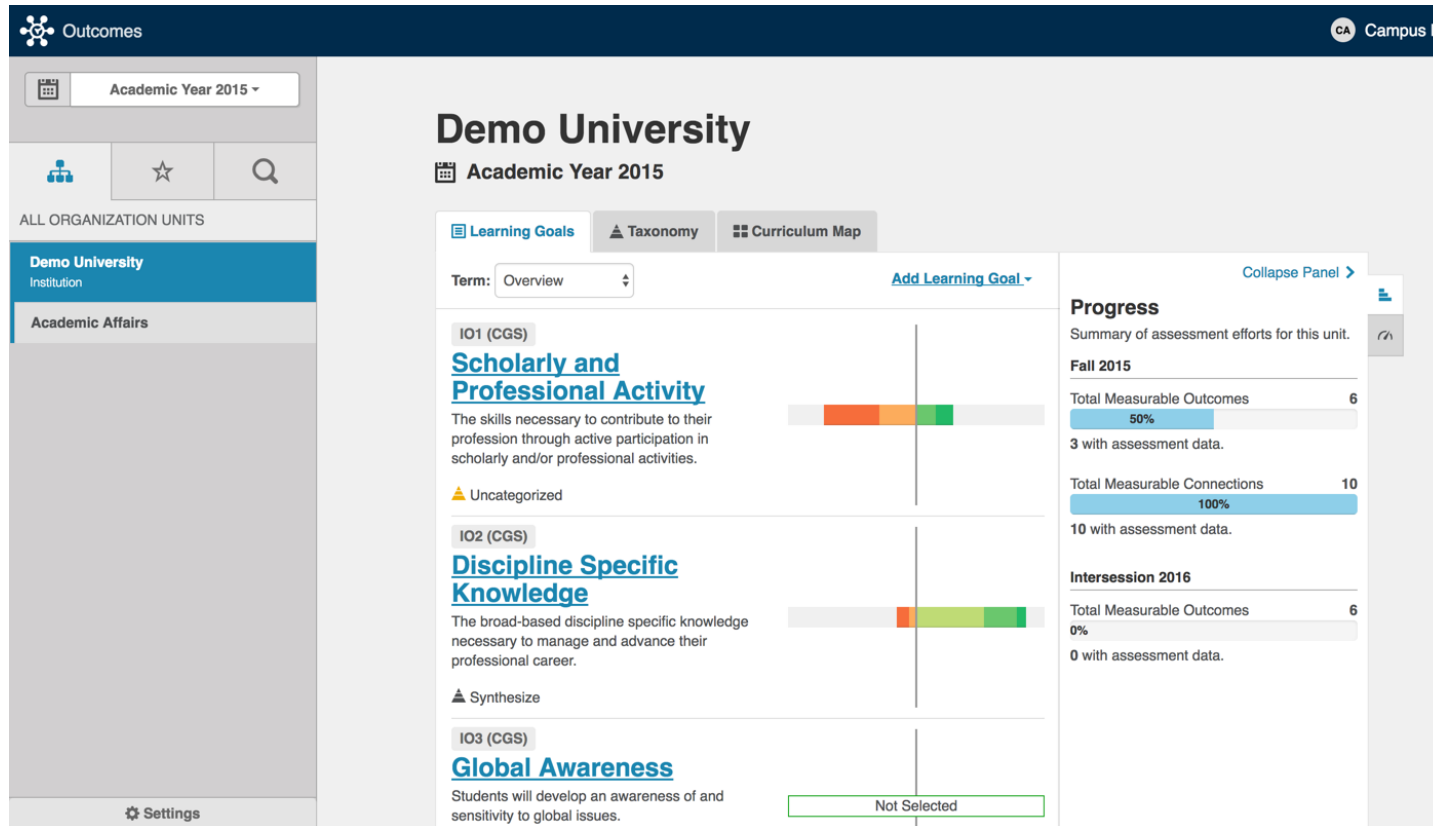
Outcomes

CA Campus

Academic Year 2015

ALL ORGANIZATION UNITS

Demo University
Institution

Academic Affairs

Settings

Demo University

Academic Year 2015

Learning Goals | Taxonomy | Curriculum Map

Term: Overview

Add Learning Goal

IO1 (CGS)

Scholarly and Professional Activity

The skills necessary to contribute to their profession through active participation in scholarly and/or professional activities.

Uncategorized

IO2 (CGS)

Discipline Specific Knowledge

The broad-based discipline specific knowledge necessary to manage and advance their professional career.

Synthesize

IO3 (CGS)

Global Awareness

Students will develop an awareness of and sensitivity to global issues.

Not Selected

Collapse Panel

Progress

Summary of assessment efforts for this unit.

Fall 2015

Total Measurable Outcomes 6
50%
3 with assessment data.

Total Measurable Connections 10
100%
10 with assessment data.

Intersession 2016

Total Measurable Outcomes 6
0%
0 with assessment data.